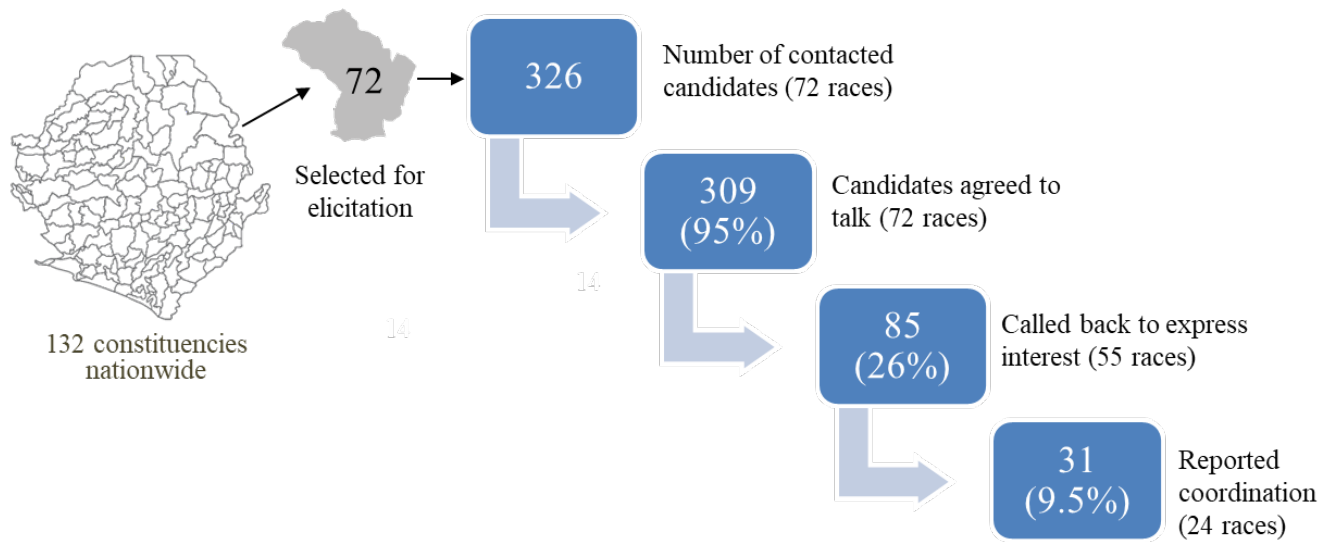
132 constituencies nationwide

72

Selected for elicitation

326

Number of contacted candidates (72 races)

309 (95%)

Candidates agreed to talk (72 races)

14

14

85 (26%)

Called back to express interest (55 races)

31 (9.5%)

Reported coordination (24 races)